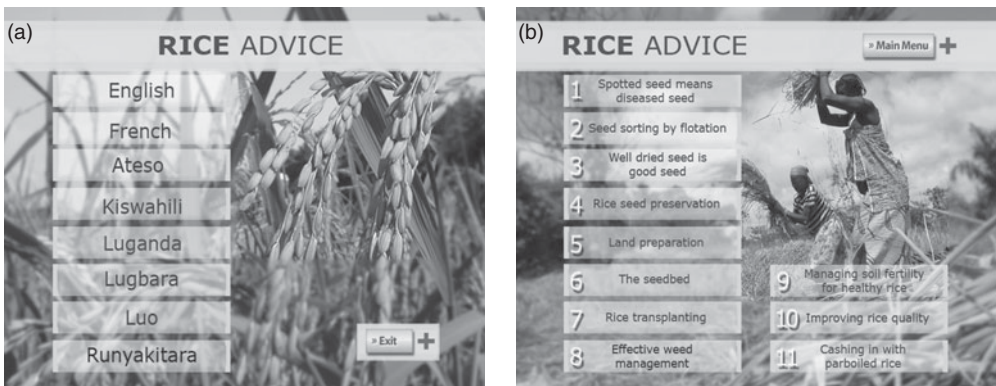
(a)

RICE ADVICE

English

French

Ateso

Kiswahili

Luganda

Lugbara

Luo

Runyakitara

» Exit +

(b)

RICE ADVICE

» Main Menu +

1 Spotted seed means diseased seed

2 Seed sorting by flotation

3 Well dried seed is good seed

4 Rice seed preservation

5 Land preparation

6 The seedbed

7 Rice transplanting

8 Effective weed management

9 Managing soil fertility for healthy rice

10 Improving rice quality

11 Cashing in with parboiled rice